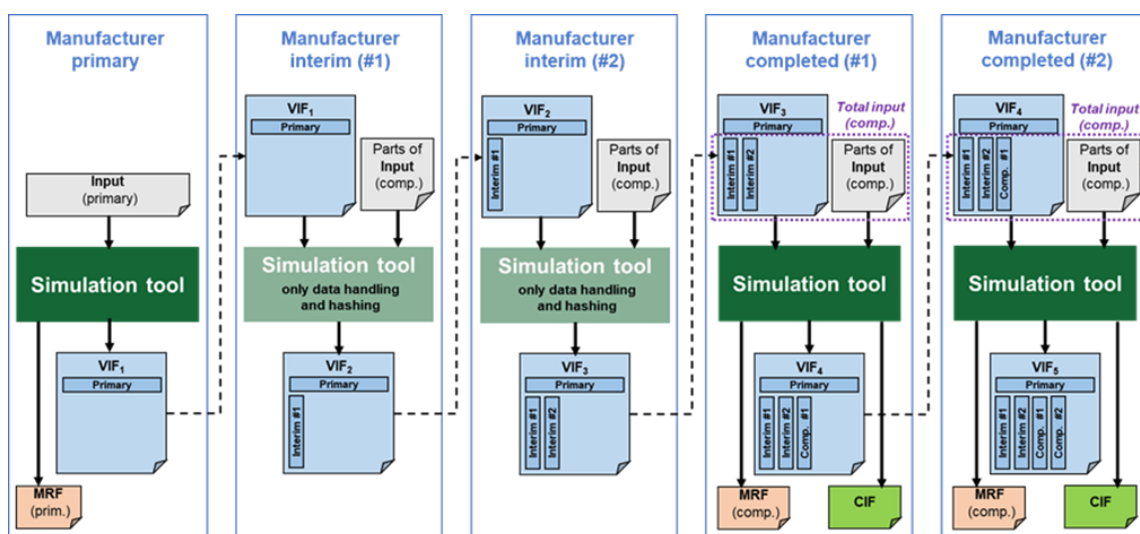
Manufacturer primary

Input (primary)

Simulation tool

$VIF_1$
Primary

MRF (prim.)

Manufacturer interim (#1)

$VIF_1$
Primary

Parts of Input (comp.)

Simulation tool
only data handling and hashing

$VIF_2$
Primary
Interim #1

Manufacturer interim (#2)

$VIF_2$
Primary
Interim #1

Parts of Input (comp.)

Simulation tool
only data handling and hashing

$VIF_3$
Primary
Interim #1
Interim #2

Manufacturer completed (#1)

$VIF_3$
Primary
Interim #1
Interim #2

Total input (comp.)

Parts of Input (comp.)

Simulation tool

$VIF_4$
Primary
Interim #1
Interim #2
Comp. #1

MRF (comp.)

CIF

Manufacturer completed (#2)

$VIF_4$
Primary
Interim #1
Interim #2
Comp. #1

Total input (comp.)

Parts of Input (comp.)

Simulation tool

$VIF_5$
Primary
Interim #1
Interim #2
Comp. #1
Comp. #2

MRF (comp.)

CIF